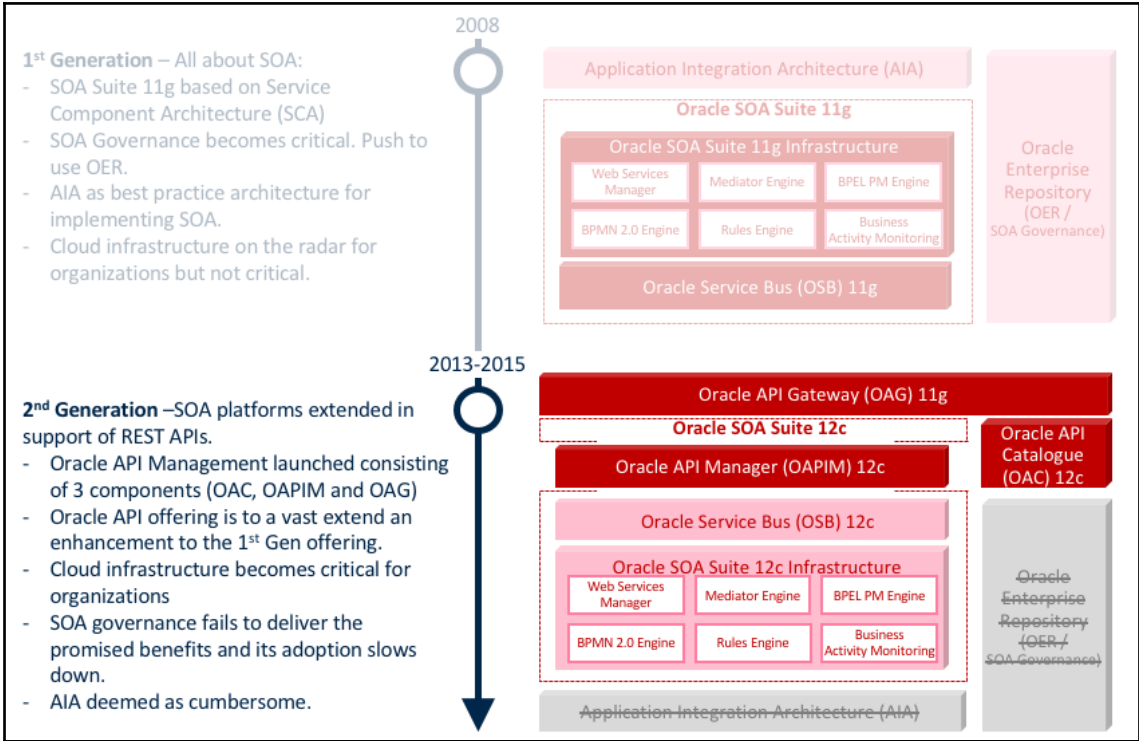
2008

1st Generation – All about SOA:
- SOA Suite 11g based on Service Component Architecture (SCA)
- SOA Governance becomes critical. Push to use OER.
- AIA as best practice architecture for implementing SOA.
- Cloud infrastructure on the radar for organizations but not critical.

Application Integration Architecture (AIA)

Oracle SOA Suite 11g

Oracle SOA Suite 11g Infrastructure

Web Services Manager

Mediator Engine

BPEL PM Engine

BPMN 2.0 Engine

Rules Engine

Business Activity Monitoring

Oracle Service Bus (OSB) 11g

Oracle Enterprise Repository (OER / SOA Governance)

2013-2015

2nd Generation –SOA platforms extended in support of REST APIs.
- Oracle API Management launched consisting of 3 components (OAC, OAPIM and OAG)
- Oracle API offering is to a vast extend an enhancement to the 1st Gen offering.
- Cloud infrastructure becomes critical for organizations
- SOA governance fails to deliver the promised benefits and its adoption slows down.
- AIA deemed as cumbersome.

Oracle API Gateway (OAG) 11g

Oracle SOA Suite 12c

Oracle API Manager (OAPIM) 12c

Oracle API Catalogue (OAC) 12c

Oracle Service Bus (OSB) 12c

Oracle SOA Suite 12c Infrastructure

Web Services Manager

Mediator Engine

BPEL PM Engine

BPMN 2.0 Engine

Rules Engine

Business Activity Monitoring

Oracle Enterprise Repository (OER / SOA Governance)

Application Integration Architecture (AIA)